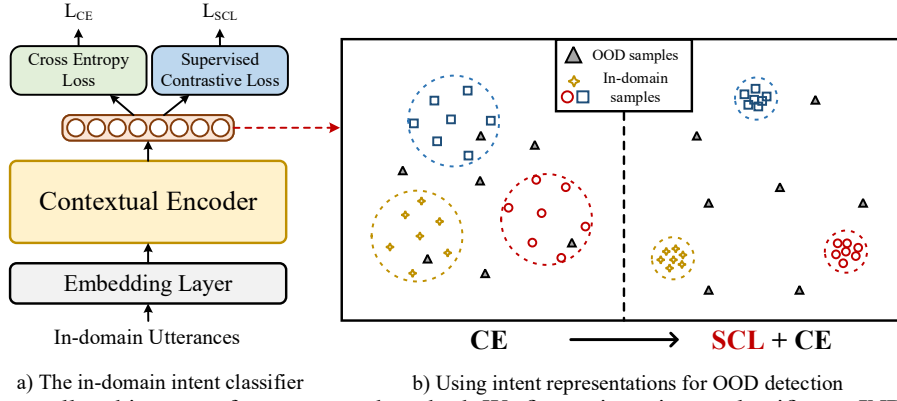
$L_{CE}$ $L_{SCL}$

Cross Entropy Loss

Supervised Contrastive Loss

Contextual Encoder

Embedding Layer

In-domain Utterances

OOD samples

In-domain samples

CE

SCL + CE

a) The in-domain intent classifier

b) Using intent representations for OOD detection